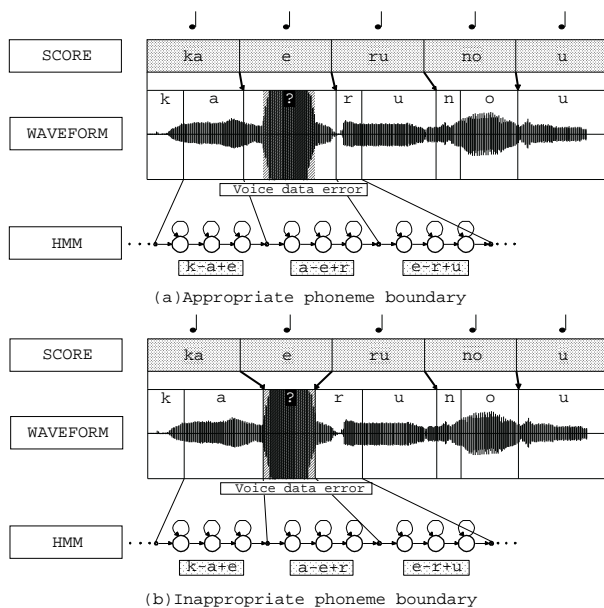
SCORE

ka e ru no u

k a ? r u n o u

WAVEFORM

Voice data error

HMM

k-a+e a-e+r e-r+u

(a)Appropriate phoneme boundary

SCORE

ka e ru no u

k a ? r u n o u

WAVEFORM

Voice data error

HMM

k-a+e a-e+r e-r+u

(b)Inappropriate phoneme boundary